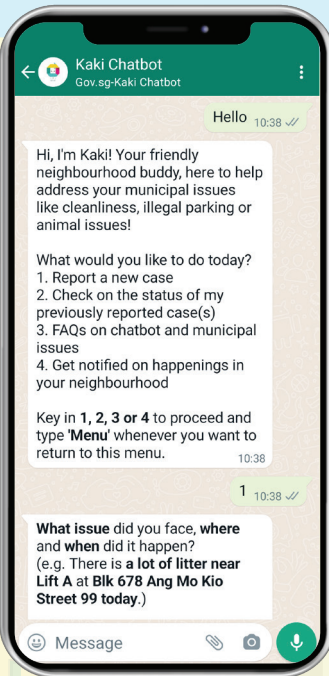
Kaki Chatbot
Gov.sg-Kaki Chatbot

Hello 10:38

Hi, I'm Kaki! Your friendly neighbourhood buddy, here to help address your municipal issues like cleanliness, illegal parking or animal issues!

What would you like to do today?
1. Report a new case
2. Check on the status of my previously reported case(s)
3. FAQs on chatbot and municipal issues
4. Get notified on happenings in your neighbourhood

Key in 1, 2, 3 or 4 to proceed and type 'Menu' whenever you want to return to this menu. 10:38

1 10:38

What issue did you face, where and when did it happen?
(e.g. There is a lot of litter near Lift A at Blk 678 Ang Mo Kio Street 99 today.)

Message